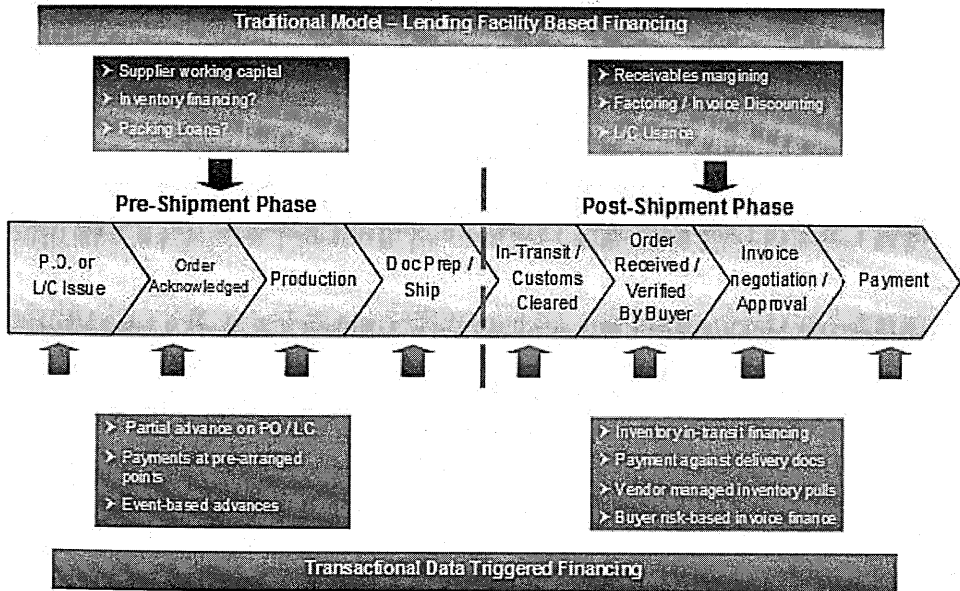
Traditional Model – Lending Facility Based Financing

➤ Supplier working capital
➤ Inventory financing?
➤ Packing Loans?

➤ Receivables margining
➤ Factoring / Invoice Discounting
➤ L/C Usance

Pre-Shipment Phase

Post-Shipment Phase

P.O. or L/C Issue

Order Acknowledged

Production

Doc Prep / Ship

In-Transit / Customs Cleared

Order Received / Verified By Buyer

Invoice negotiation / Approval

Payment

➤ Partial advance on PO / LC
➤ Payments at pre-arranged points
➤ Event-based advances

➤ Inventory in-transit financing
➤ Payment against delivery docs
➤ Vendor managed inventory pulls
➤ Buyer risk-based invoice finance

Transactional Data Triggered Financing